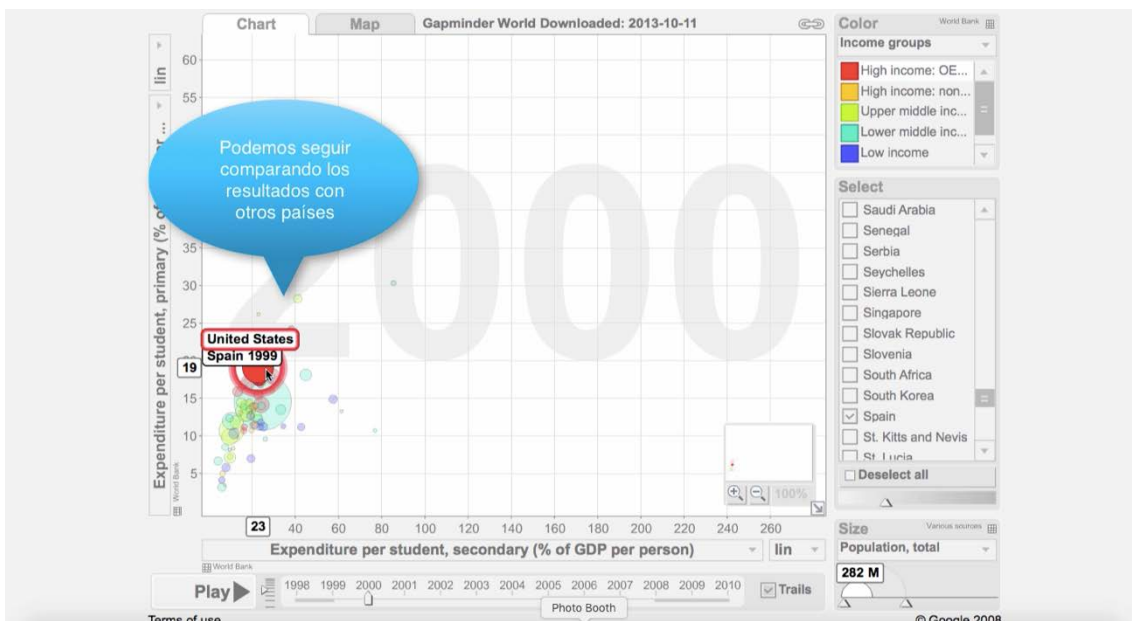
Chart | Map | Gapminder World Downloaded: 2013-10-11

Color World Bank
Income groups
High income: OE...
High income: non...
Upper middle inc...
Lower middle inc...
Low income

Select
Saudi Arabia
Senegal
Serbia
Seychelles
Sierra Leone
Singapore
Slovak Republic
Slovenia
South Africa
South Korea
Spain
St. Kitts and Nevis
St. Lucia
Deselect all

Size Various sources
Population, total
282 M

lin
Expenditure per student, primary (% of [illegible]
World Bank
60
55
35
30
25
19
15
10
5

Podemos seguir comparando los resultados con otros países

2000

United States
Spain 1999

100%

23 40 60 80 100 120 140 160 180 200 220 240 260
Expenditure per student, secondary (% of GDP per person)
lin
World Bank

Play
1998 1999 2000 2001 2002 2003 2004 2005 2006 2007 2008 2009 2010
Trails
Photo Booth
Terms of use
© Google 2008